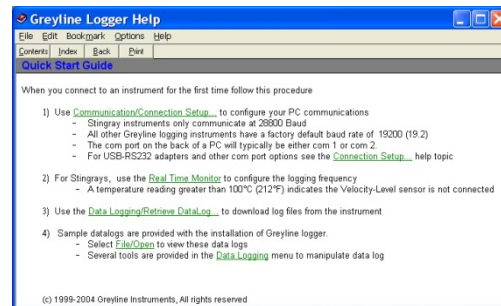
Greyline Logger Help

File Edit Bookmark Options Help

Contents Index Back Print

Quick Start Guide

When you connect to an instrument for the first time follow this procedure

1) Use Communication/Connection Setup... to configure your PC communications
- Stingray instruments only communicate at 28800 Baud
- All other Greyline logging instruments have a factory default baud rate of 19200 (19.2)
- The com port on the back of a PC will typically be either com 1 or com 2.
- For USB-RS232 adapters and other com port options see the Connection Setup... help topic

2) For Stingrays, use the Real Time Monitor to configure the logging frequency
- A temperature reading greater than 100°C (212°F) indicates the Velocity-Level sensor is not connected

3) Use the Data Logging/Retrieve DataLog... to download log files from the instrument

4) Sample datalogs are provided with the installation of Greyline logger.
- Select File/Open to view these data logs
- Several tools are provided in the Data Logging menu to manipulate data log

(c) 1999-2004 Greyline Instruments, All rights reserved